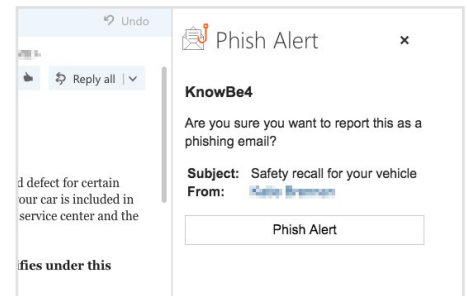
Undo

Reply all

d defect for certain
our car is included in
service center and the

fies under this

Phish Alert ×

KnowBe4

Are you sure you want to report this as a phishing email?

Subject: Safety recall for your vehicle
From: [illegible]

Phish Alert